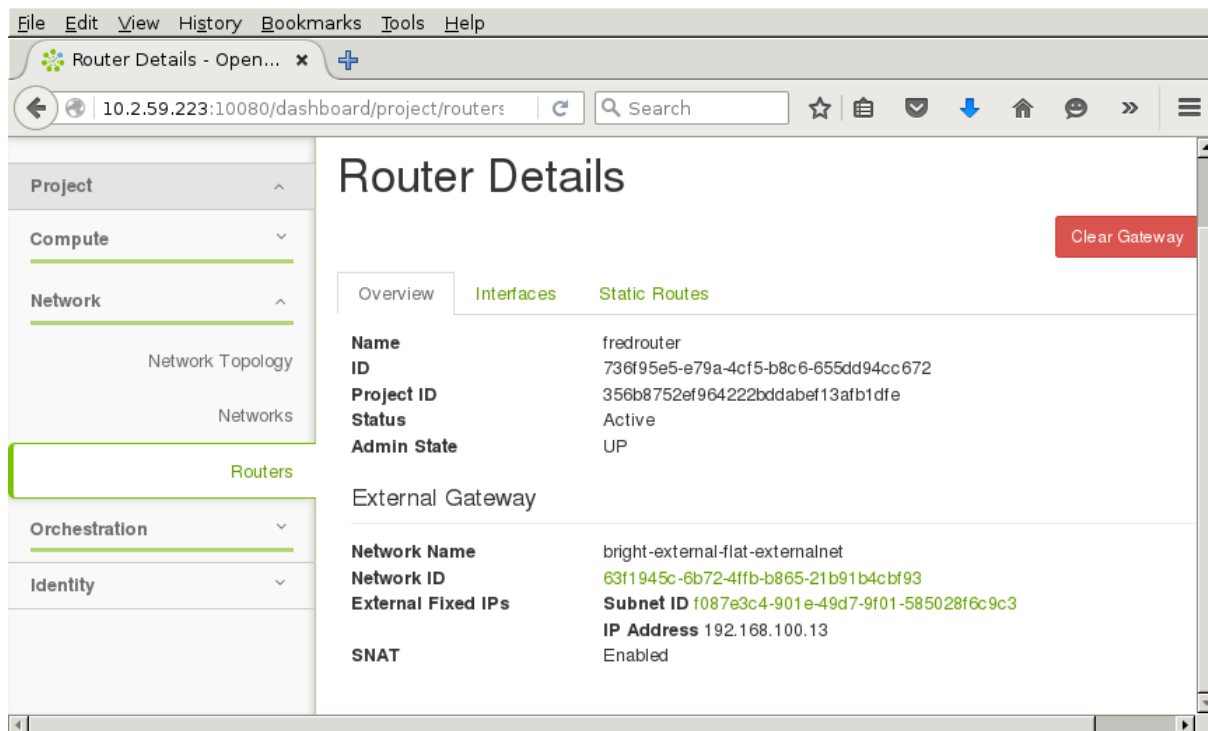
File Edit View History Bookmarks Tools Help

Router Details - Open... ×

10.2.59.223:10080/dashboard/project/routers

Search

Project

Compute

Network

Network Topology

Networks

Routers

Orchestration

Identity

Router Details

Clear Gateway

Overview Interfaces Static Routes

| | |
|---|---|
| **Name** | fredrouter |
| **ID** | 736f95e5-e79a-4cf5-b8c6-655dd94cc672 |
| **Project ID** | 356b8752ef964222bddabef13afb1dfe |
| **Status** | Active |
| **Admin State** | UP |

External Gateway

| | |
|---|---|
| **Network Name** | bright-external-flat-externalnet |
| **Network ID** | 63f1945c-6b72-4ffb-b865-21b91b4cbf93 |
| **External Fixed IPs** | **Subnet ID** f087e3c4-901e-49d7-9f01-585028f6c9c3 |
| | **IP Address** 192.168.100.13 |
| **SNAT** | Enabled |